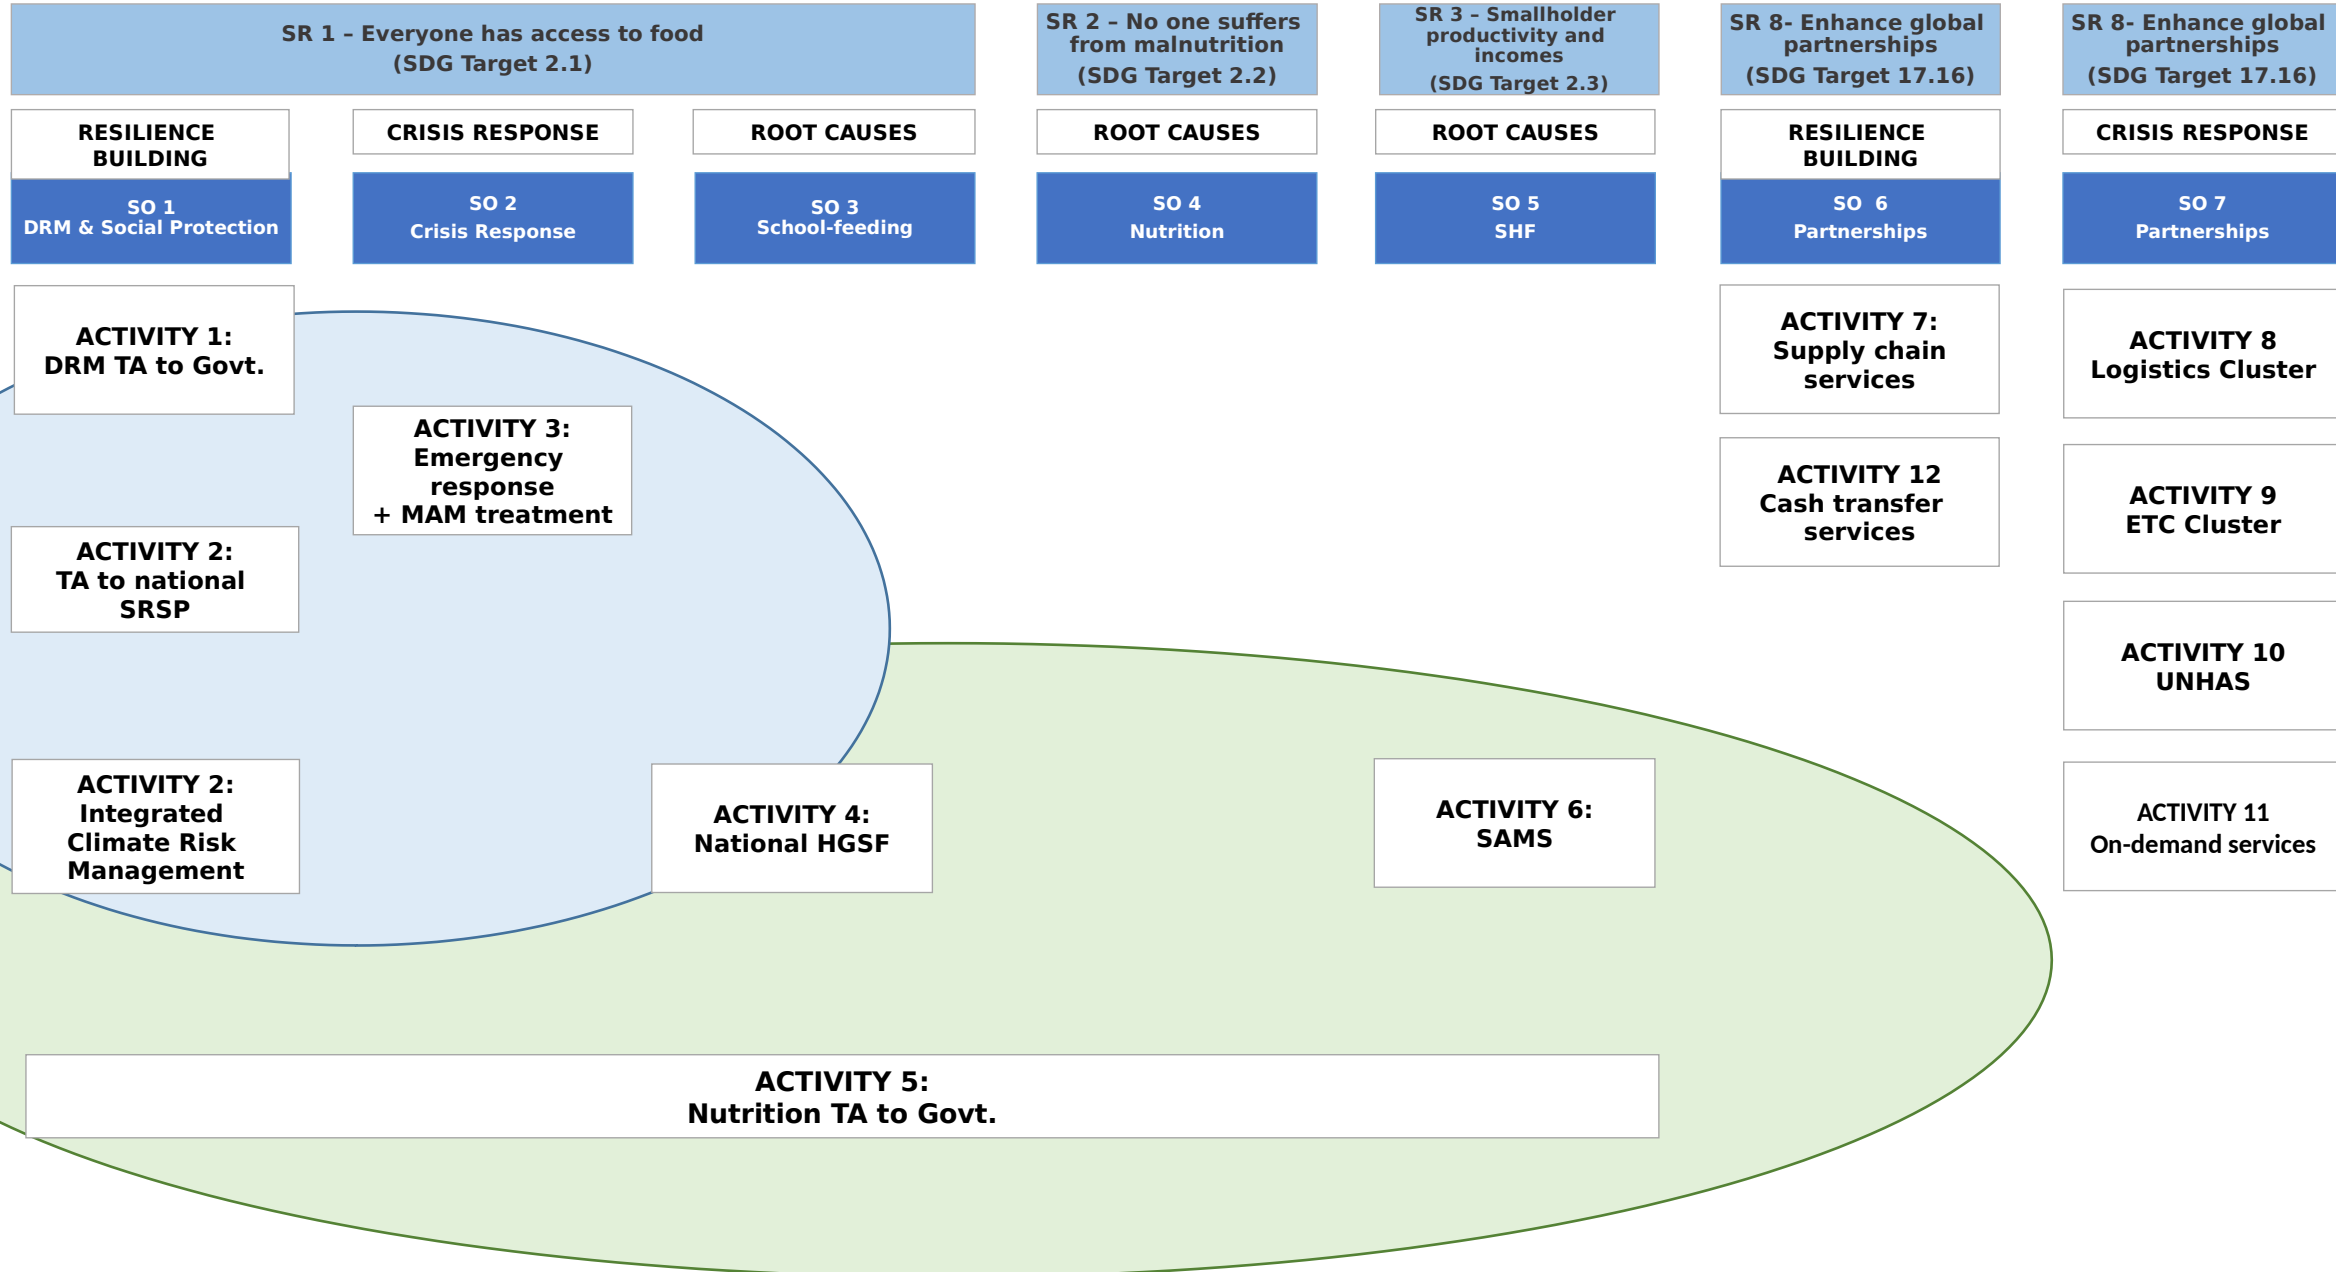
SR 1 – Everyone has access to food
(SDG Target 2.1)

SR 2 – No one suffers from malnutrition
(SDG Target 2.2)

SR 3 – Smallholder productivity and incomes
(SDG Target 2.3)

SR 8- Enhance global partnerships
(SDG Target 17.16)

SR 8- Enhance global partnerships
(SDG Target 17.16)

RESILIENCE BUILDING

CRISIS RESPONSE

ROOT CAUSES

ROOT CAUSES

ROOT CAUSES

RESILIENCE BUILDING

CRISIS RESPONSE

SO 1
DRM & Social Protection

SO 2
Crisis Response

SO 3
School-feeding

SO 4
Nutrition

SO 5
SHF

SO 6
Partnerships

SO 7
Partnerships

ACTIVITY 1:
DRM TA to Govt.

ACTIVITY 3:
Emergency response
+ MAM treatment

ACTIVITY 2:
TA to national SRSP

ACTIVITY 2:
Integrated Climate Risk Management

ACTIVITY 4:
National HGSF

ACTIVITY 6:
SAMS

ACTIVITY 7:
Supply chain services

ACTIVITY 12
Cash transfer services

ACTIVITY 8
Logistics Cluster

ACTIVITY 9
ETC Cluster

ACTIVITY 10
UNHAS

ACTIVITY 11
On-demand services

ACTIVITY 5:
Nutrition TA to Govt.